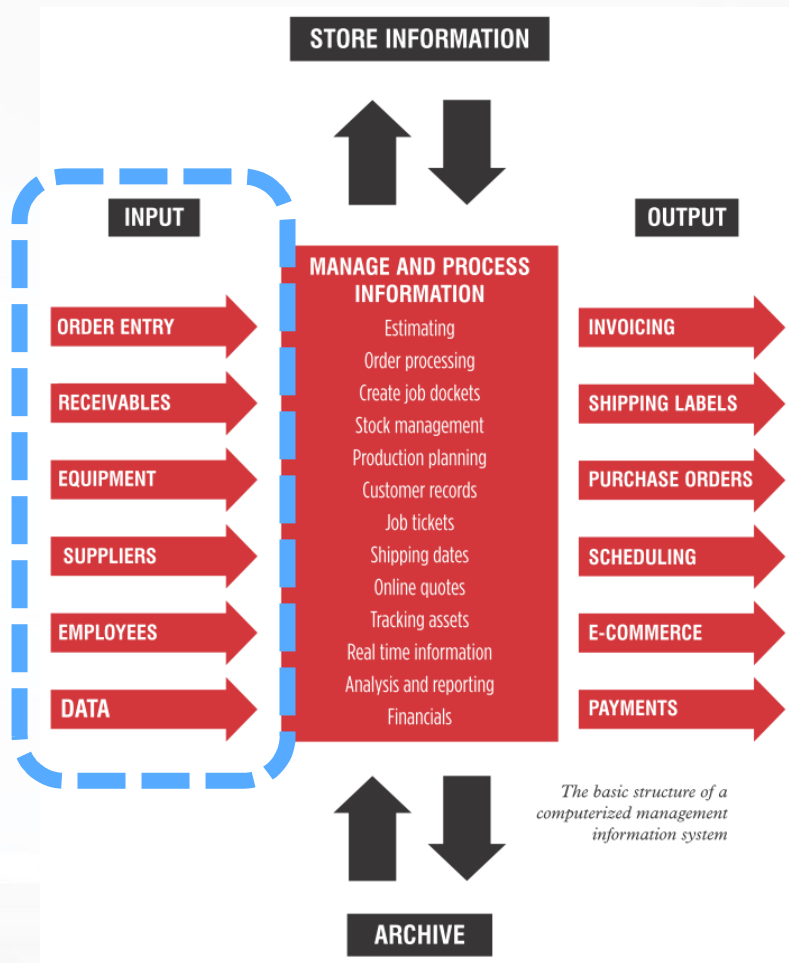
STORE INFORMATION

INPUT

ORDER ENTRY

RECEIVABLES

EQUIPMENT

SUPPLIERS

EMPLOYEES

DATA

MANAGE AND PROCESS INFORMATION

Estimating
Order processing
Create job dockets
Stock management
Production planning
Customer records
Job tickets
Shipping dates
Online quotes
Tracking assets
Real time information
Analysis and reporting
Financials

OUTPUT

INVOICING

SHIPPING LABELS

PURCHASE ORDERS

SCHEDULING

E-COMMERCE

PAYMENTS

The basic structure of a computerized management information system

ARCHIVE